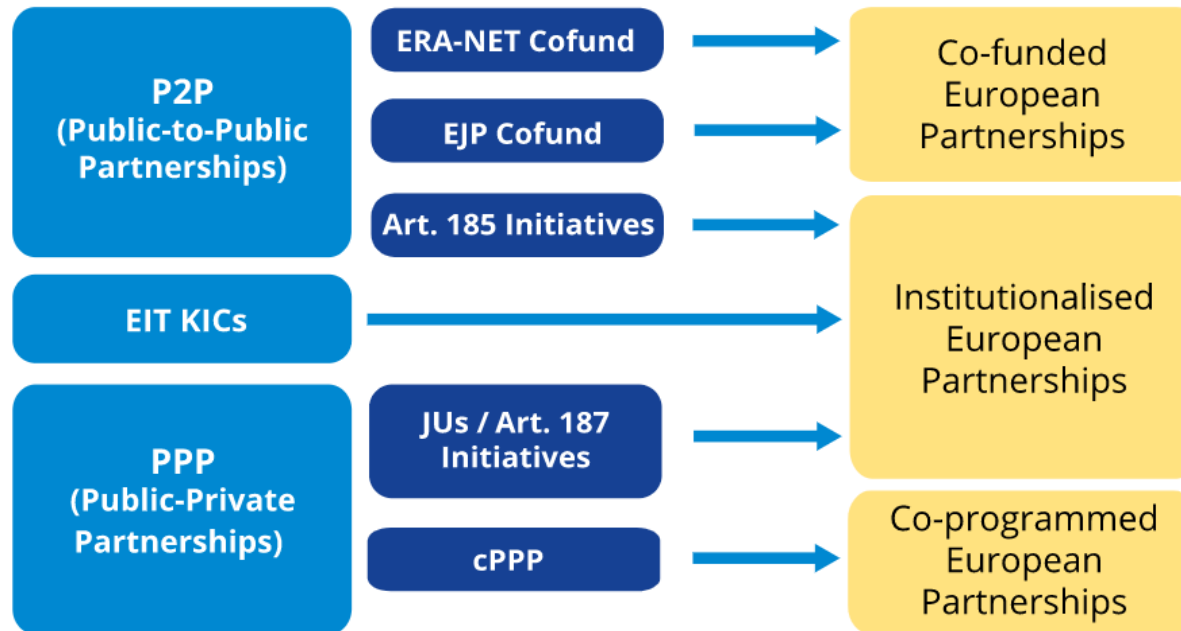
P2P
(Public-to-Public Partnerships)

ERA-NET Cofund

EJP Cofund

Art. 185 Initiatives

Co-funded European Partnerships

EIT KICs

Institutionalised European Partnerships

PPP
(Public-Private Partnerships)

JUs / Art. 187 Initiatives

cPPP

Co-programmed European Partnerships